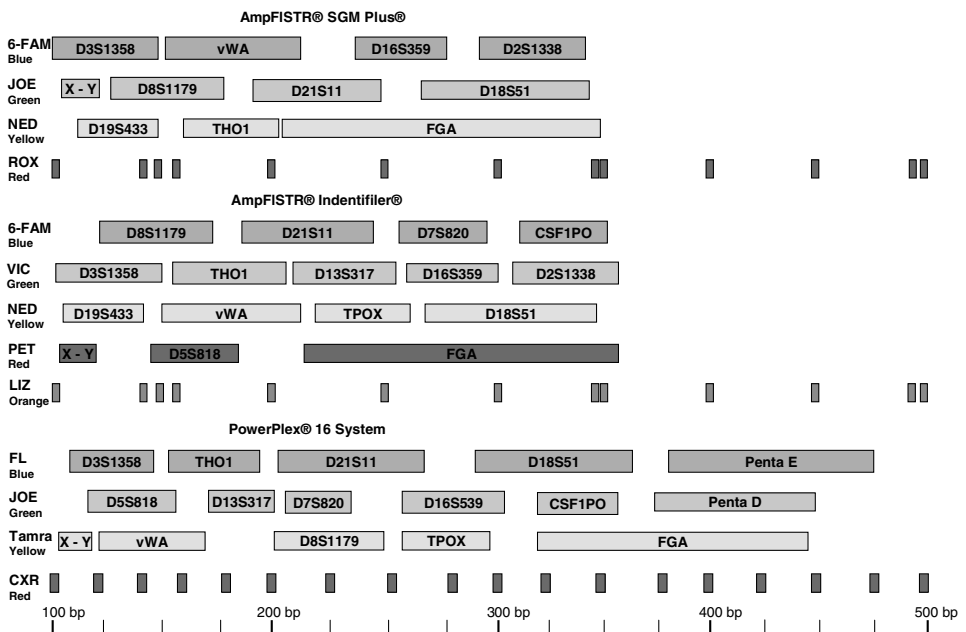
AmpFlSTR® SGM Plus®

6-FAM Blue
D3S1358 vWA D16S359 D2S1338

JOE Green
X - Y D8S1179 D21S11 D18S51

NED Yellow
D19S433 THO1 FGA

ROX Red

AmpFlSTR® Indentifiler®

6-FAM Blue
D8S1179 D21S11 D7S820 CSF1PO

VIC Green
D3S1358 THO1 D13S317 D16S359 D2S1338

NED Yellow
D19S433 vWA TPOX D18S51

PET Red
X - Y D5S818 FGA

LIZ Orange

PowerPlex® 16 System

FL Blue
D3S1358 THO1 D21S11 D18S51 Penta E

JOE Green
D5S818 D13S317 D7S820 D16S539 CSF1PO Penta D

Tamra Yellow
X - Y vWA D8S1179 TPOX FGA

CXR Red

100 bp 200 bp 300 bp 400 bp 500 bp